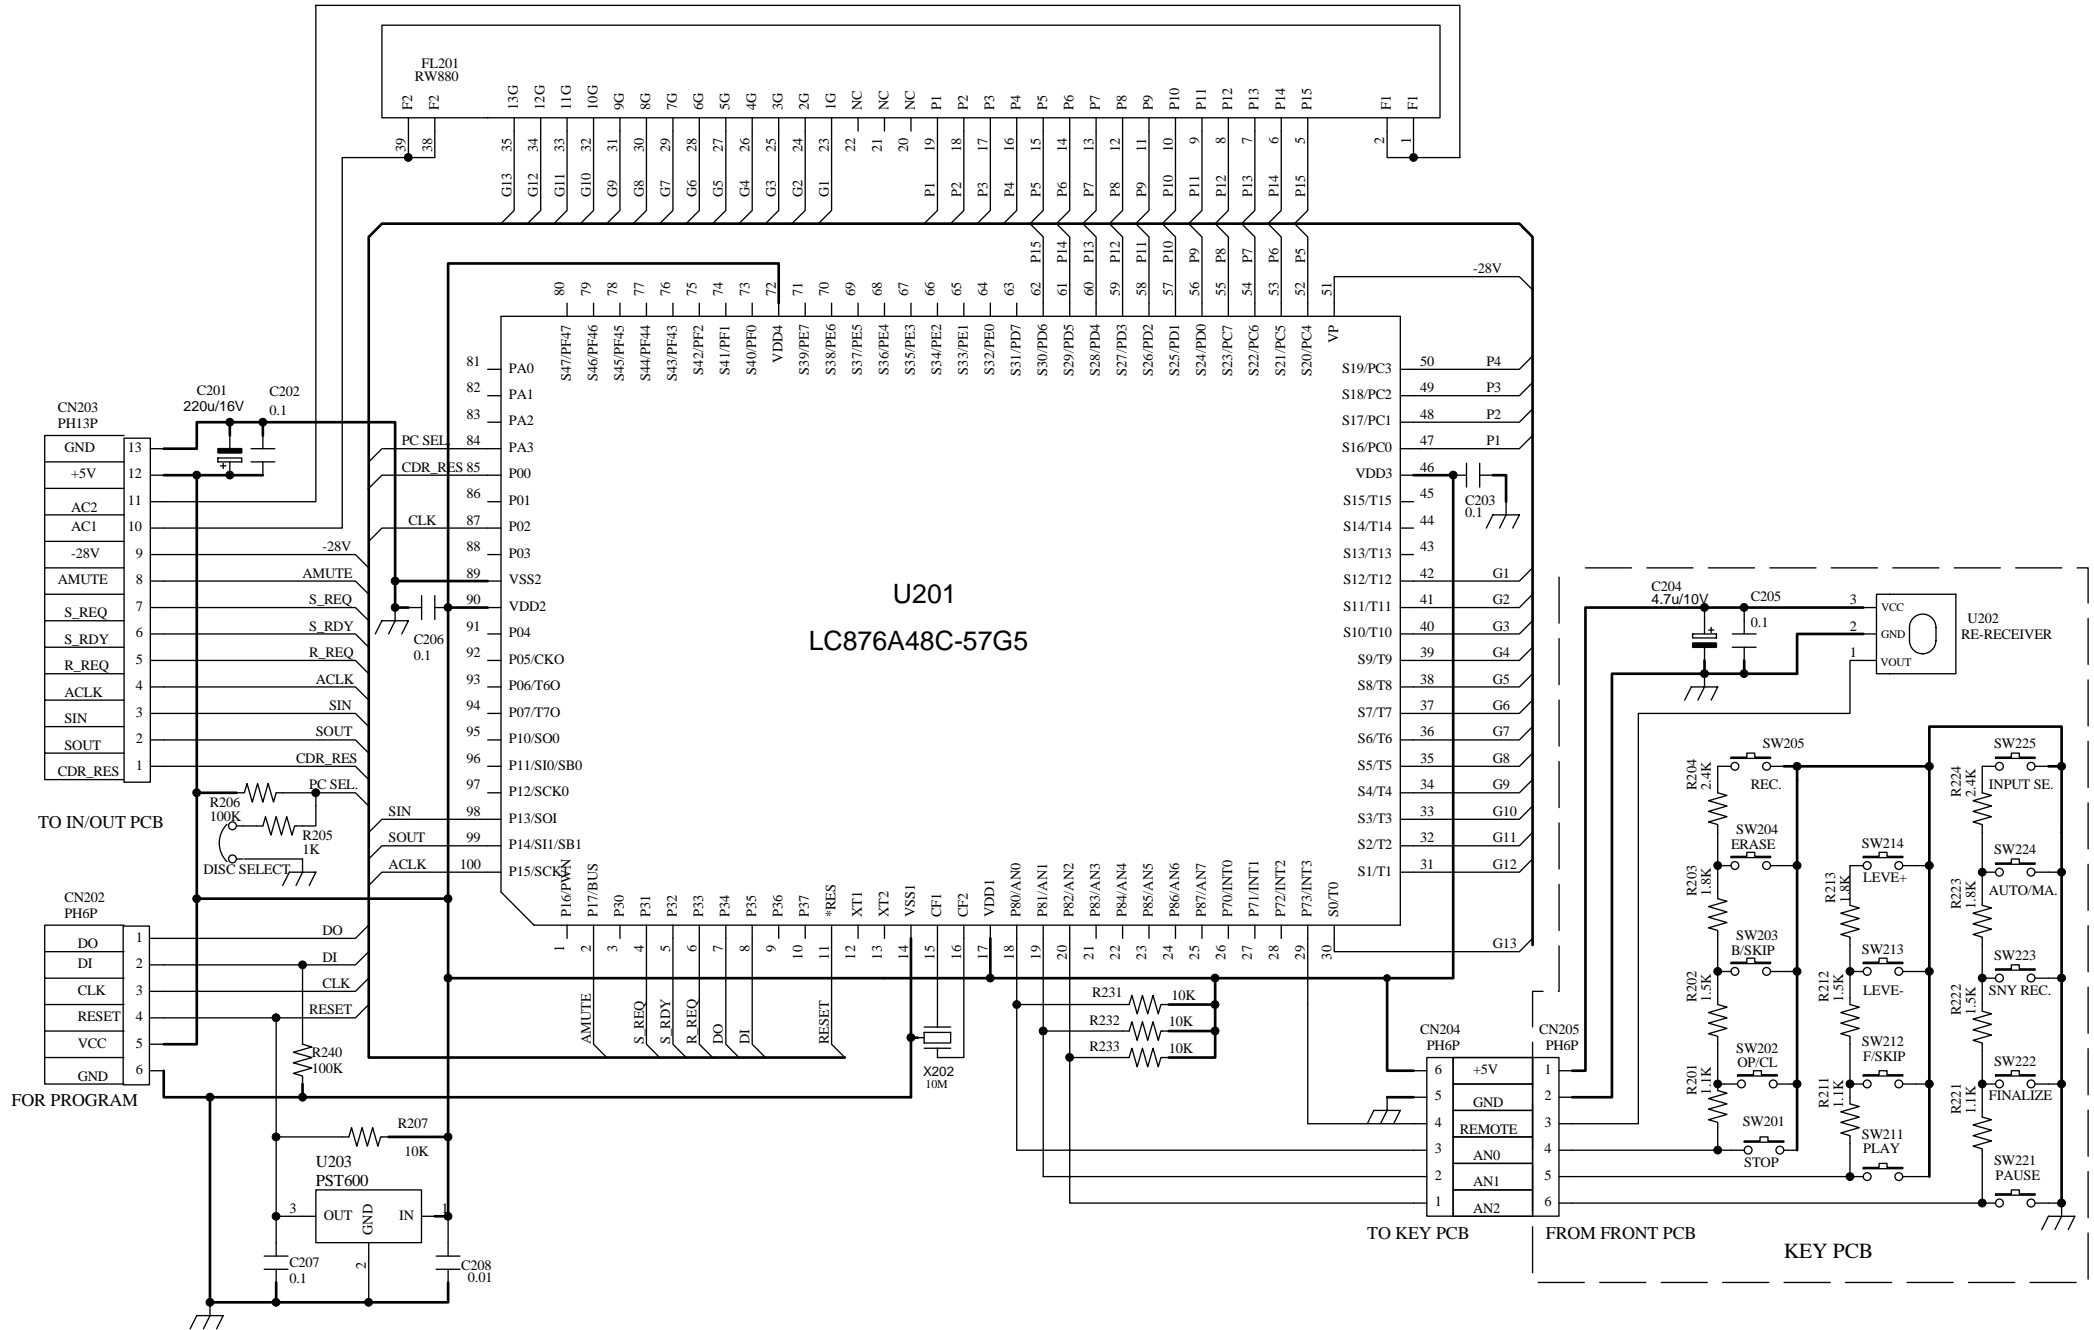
FL201
RW880

F2 F2 13G 12G 11G 10G 9G 8G 7G 6G 5G 4G 3G 2G 1G NC NC NC P1 P2 P3 P4 P5 P6 P7 P8 P9 P10 P11 P12 P13 P14 P15 F1 F1

39 38 35 34 33 32 31 30 29 28 27 26 25 24 23 22 21 20 19 18 17 16 15 14 13 12 11 10 9 8 7 6 5 2 1

G13 G12 G11 G10 G9 G8 G7 G6 G5 G4 G3 G2 G1 P1 P2 P3 P4 P5 P6 P7 P8 P9 P10 P11 P12 P13 P14 P15

P15 P14 P13 P12 P11 P10 P9 P8 P7 P6 P5

80 79 78 77 76 75 74 73 72 71 70 69 68 67 66 65 64 63 62 61 60 59 58 57 56 55 54 53 52 51

S47/PF47 S46/PF46 S45/PF45 S44/PF44 S43/PF43 S42/PF2 S41/PF1 S40/PF0 VDD4 S39/PE7 S38/PE6 S37/PE5 S36/PE4 S35/PE3 S34/PE2 S33/PE1 S32/PE0 S31/PD7 S30/PD6 S29/PD5 S28/PD4 S27/PD3 S26/PD2 S25/PD1 S24/PD0 S23/PC7 S22/PC6 S21/PC5 S20/PC4 VP

-28V

CN203
PH13P
C201
220u/16V
C202
0.1

| GND | 13 |
|---|---|
| +5V | 12 |
| AC2 | 11 |
| AC1 | 10 |
| -28V | 9 |
| AMUTE | 8 |
| S_REQ | 7 |
| S_RDY | 6 |
| R_REQ | 5 |
| ACLK | 4 |
| SIN | 3 |
| SOUT | 2 |
| CDR_RES | 1 |

TO IN/OUT PCB

PC SEL 84 PA3
CDR_RES 85 P00
86 P01
CLK 87 P02
88 P03
-28V
AMUTE 89 VSS2
S_REQ 90 VDD2
S_RDY 91 P04
R_REQ 92 P05/CKO
ACLK 93 P06/T6O
SIN 94 P07/T7O
SOUT 95 P10/SO0
CDR_RES 96 P11/SI0/SB0
PC SEL. 97 P12/SCK0
SIN 98 P13/SOI
SOUT 99 P14/SI1/SB1
ACLK 100 P15/SCK1
81 PA0
82 PA1
83 PA2

C206
0.1
R206
100K
R205
1K
DISC SELECT

U201
LC876A48C-57G5

S19/PC3 50 P4
S18/PC2 49 P3
S17/PC1 48 P2
S16/PC0 47 P1
VDD3 46
S15/T15 45
S14/T14 44
S13/T13 43
S12/T12 42 G1
S11/T11 41 G2
S10/T10 40 G3
S9/T9 39 G4
S8/T8 38 G5
S7/T7 37 G6
S6/T6 36 G7
S5/T5 35 G8
S4/T4 34 G9
S3/T3 33 G10
S2/T2 32 G11
S1/T1 31 G12
G13
C203
0.1

P16/PWN P17/BUS P30 P31 P32 P33 P34 P35 P36 P37 *RES XT1 XT2 VSS1 CF1 CF2 VDD1 P80/AN0 P81/AN1 P82/AN2 P83/AN3 P84/AN4 P85/AN5 P86/AN6 P87/AN7 P70/INT0 P71/INT1 P72/INT2 P73/INT3 S0/T0

1 2 3 4 5 6 7 8 9 10 11 12 13 14 15 16 17 18 19 20 21 22 23 24 25 26 27 28 29 30

AMUTE S_REQ S_RDY R_REQ DO DI RESET

CN202
PH6P

| DO | 1 |
|---|---|
| DI | 2 |
| CLK | 3 |
| RESET | 4 |
| VCC | 5 |
| GND | 6 |

FOR PROGRAM
DO DI CLK RESET
R240
100K
R207
10K
U203
PST600
3 OUT GND IN 1
2
C207
0.1
C208
0.01
X202
10M

R231 10K
R232 10K
R233 10K

CN204
PH6P
| 6 | +5V | 1 |
|---|---|---|
| 5 | GND | 2 |
| 4 | REMOTE | 3 |
| 3 | AN0 | 4 |
| 2 | AN1 | 5 |
| 1 | AN2 | 6 |
CN205
PH6P
TO KEY PCB
FROM FRONT PCB

C204
4.7u/10V
C205
0.1
3 VCC
2 GND
1 VOUT
U202
RE-RECEIVER

R204 2.4K SW205 REC.
R203 1.8K SW204 ERASE
R202 1.5K SW203 B/SKIP
R201 1.1K SW202 OP/CL
SW201 STOP
R213 1.8K SW214 LEVE+
R212 1.5K SW213 LEVE-
R211 1.1K SW212 F/SKIP
SW211 PLAY
R224 2.4K SW225 INPUT SE.
R223 1.8K SW224 AUTO/MA.
R222 1.5K SW223 SNY REC.
R221 1.1K SW222 FINALIZE
SW221 PAUSE

KEY PCB